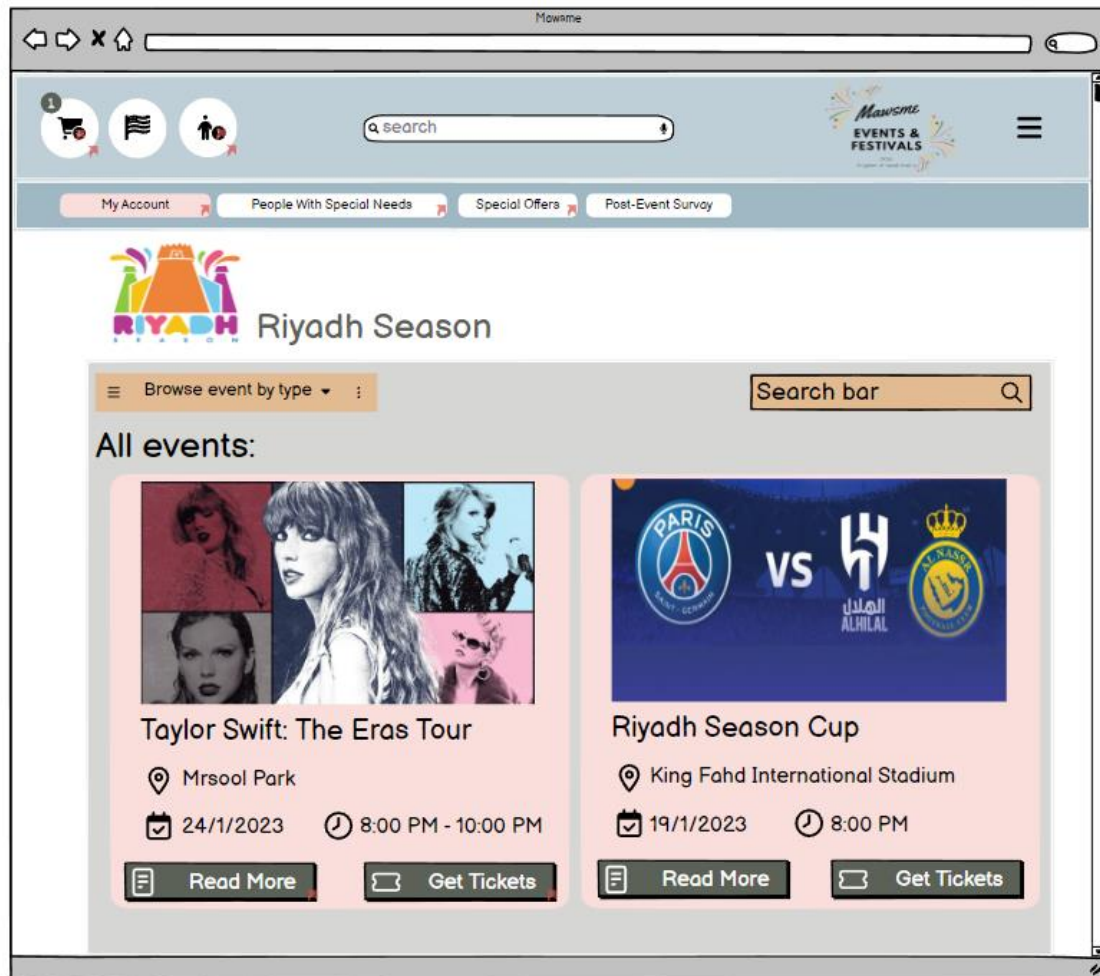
Mawsme

1

search

Mawsme
EVENTS & FESTIVALS

My Account
People With Special Needs
Special Offers
Post-Event Survay

RIYADH
SEASON

Riyadh Season

Browse event by type

Search bar

All events:

Taylor Swift: The Eras Tour
Mrsool Park
24/1/2023
8:00 PM - 10:00 PM
Read More
Get Tickets

PARIS
SAINT-GERMAIN
VS
الهلال
ALHILAL
AL NASSR

Riyadh Season Cup
King Fahd International Stadium
19/1/2023
8:00 PM
Read More
Get Tickets